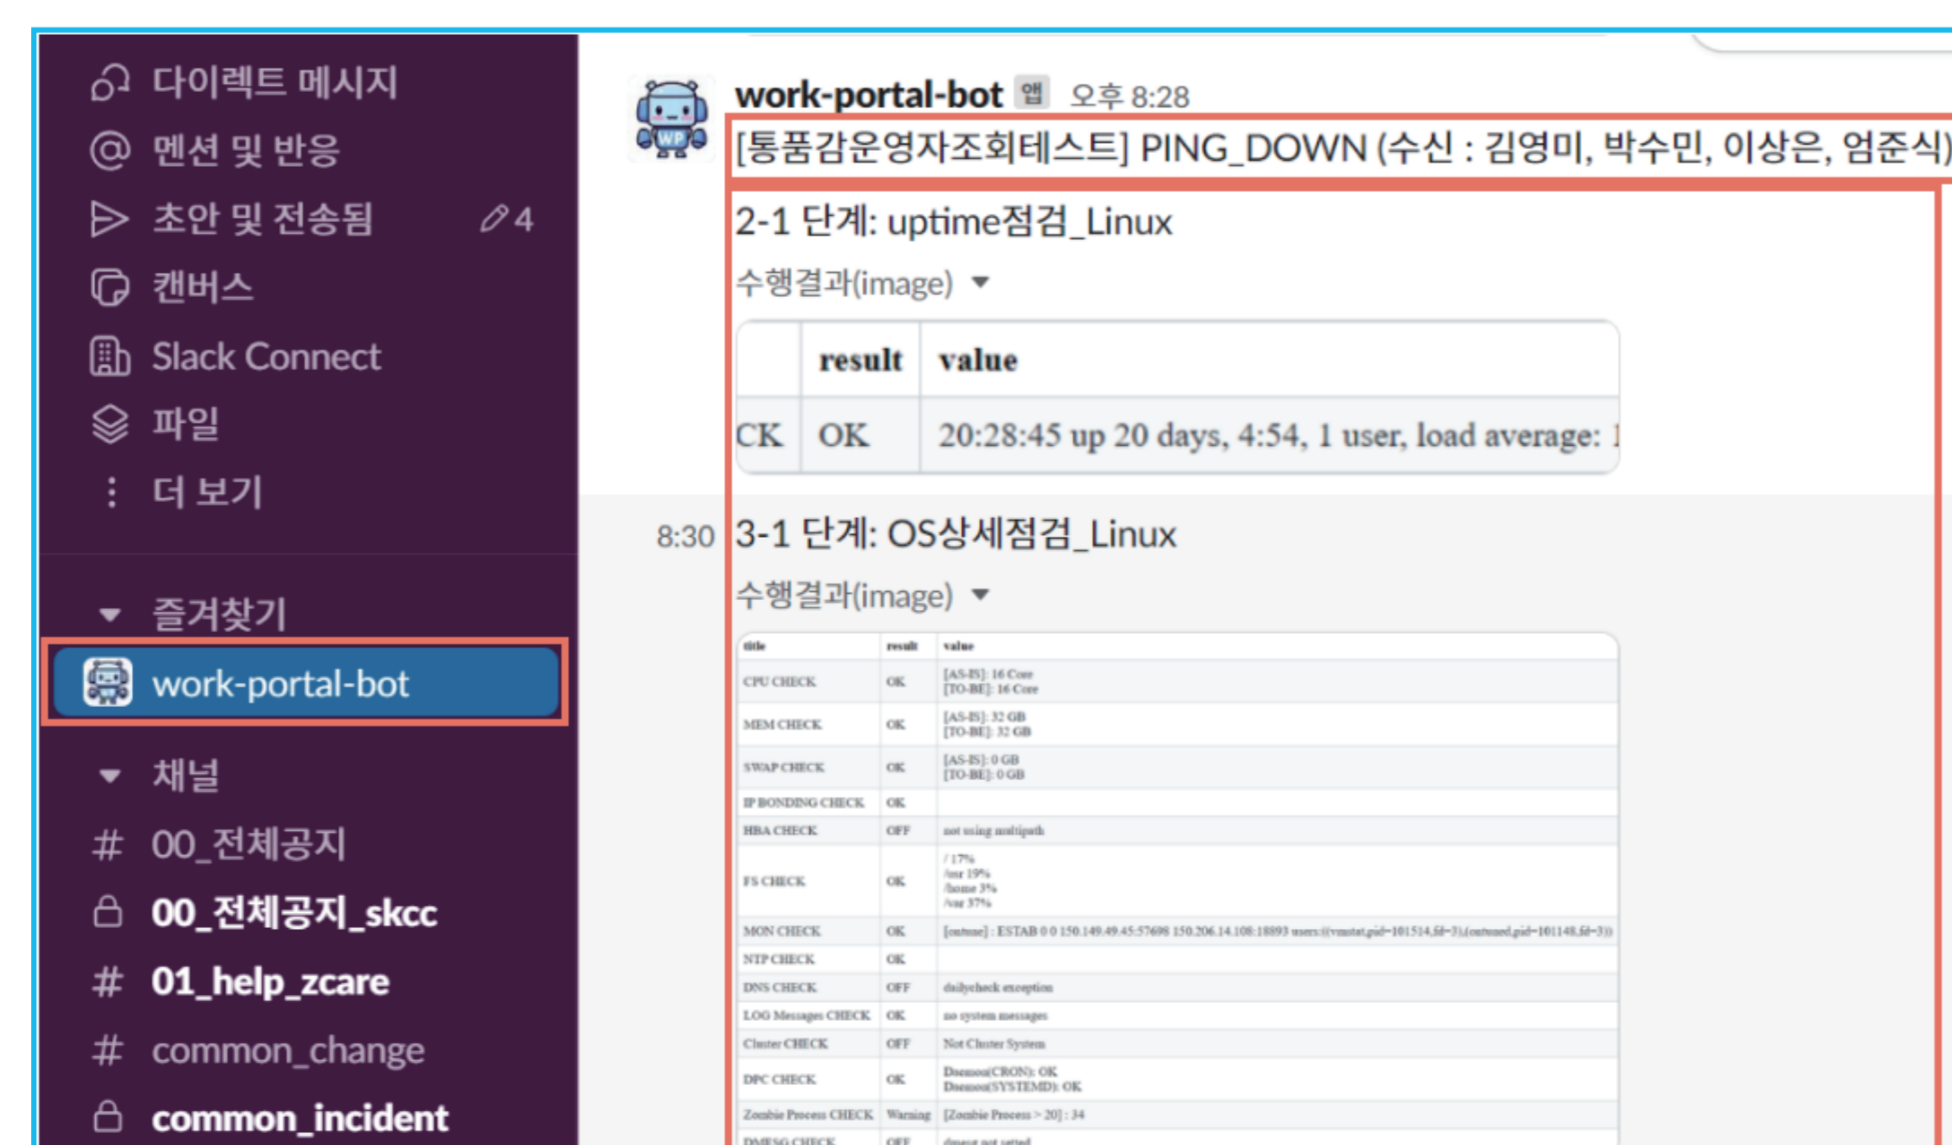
다이렉트 메시지
멘션 및 반응
초안 및 전송됨 4
캔버스
Slack Connect
파일
더 보기

즐겨찾기
work-portal-bot

채널
# 00_전체공지
00_전체공지_skcc
# 01_help_zcare
# common_change
common_incident

work-portal-bot 앱 오후 8:28
[통품감운영자조회테스트] PING_DOWN (수신 : 김영미, 박수민, 이상은, 엄준식)

2-1 단계: uptime점검_Linux
수행결과(image)

| | result | value |
|---|---|---|
| CK | OK | 20:28:45 up 20 days, 4:54, 1 user, load average: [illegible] |

8:30 3-1 단계: OS상세점검_Linux
수행결과(image)

| title | result | value |
|---|---|---|
| CPU CHECK | OK | [AS-IS]: 16 Core [TO-BE]: 16 Core |
| MEM CHECK | OK | [AS-IS]: 32 GB [TO-BE]: 32 GB |
| SWAP CHECK | OK | [AS-IS]: 0 GB [TO-BE]: 0 GB |
| IP BONDING CHECK | OK | |
| HBA CHECK | OFF | not using multipath |
| FS CHECK | OK | / 17% /usr 19% /home 3% /var 37% |
| MON CHECK | OK | [outuse] : ESTAB 0 0 150.149.49.45:57698 150.206.14.108:18893 users:(("vmstat",pid=101514,fd=3),("outuned",pid=101148,fd=3)) |
| NTP CHECK | OK | |
| DNS CHECK | OFF | dailycheck exception |
| LOG Messages CHECK | OK | no system messages |
| Cluster CHECK | OFF | Not Cluster System |
| DPC CHECK | OK | Daemon(CRON): OK Daemon(SYSTEMD): OK |
| Zombie Process CHECK | Warning | [Zombie Process > 20] : 34 |
| DMESG CHECK | OFF | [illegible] |